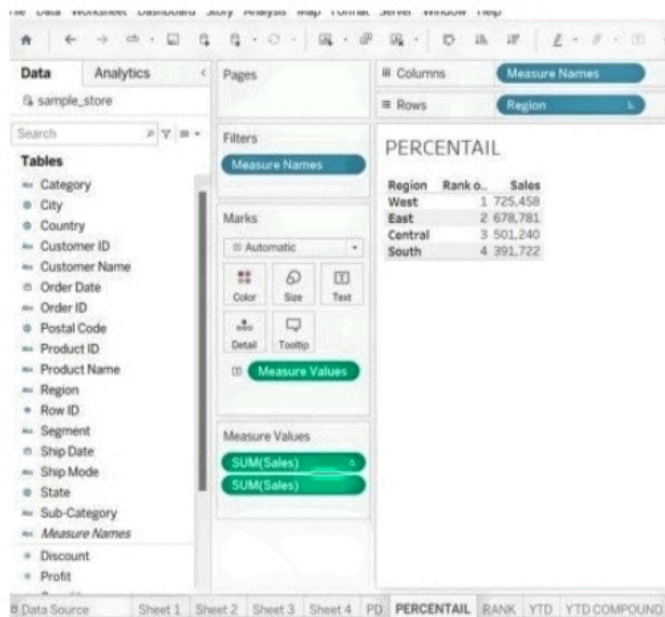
File Data Worksheet Dashboard Story Analysis Map Format Server Window Help

Data Analytics

sample_store

Search

Tables

Category
City
Country
Customer ID
Customer Name
Order Date
Order ID
Postal Code
Product ID
Product Name
Region
Row ID
Segment
Ship Date
Ship Mode
State
Sub-Category
Measure Names
Discount
Profit

Pages

Filters

Measure Names

Marks

Automatic

Color Size Text

Detail Tooltip

Measure Values

Measure Values

SUM(Sales)

SUM(Sales)

Columns Measure Names

Rows Region

PERCENTAIL

| Region | Rank o.. | Sales |
|---|---|---|
| West | 1 | 725,458 |
| East | 2 | 678,781 |
| Central | 3 | 501,240 |
| South | 4 | 391,722 |

Data Source Sheet 1 Sheet 2 Sheet 3 Sheet 4 PD PERCENTAIL RANK YTD YTD COMPOUND